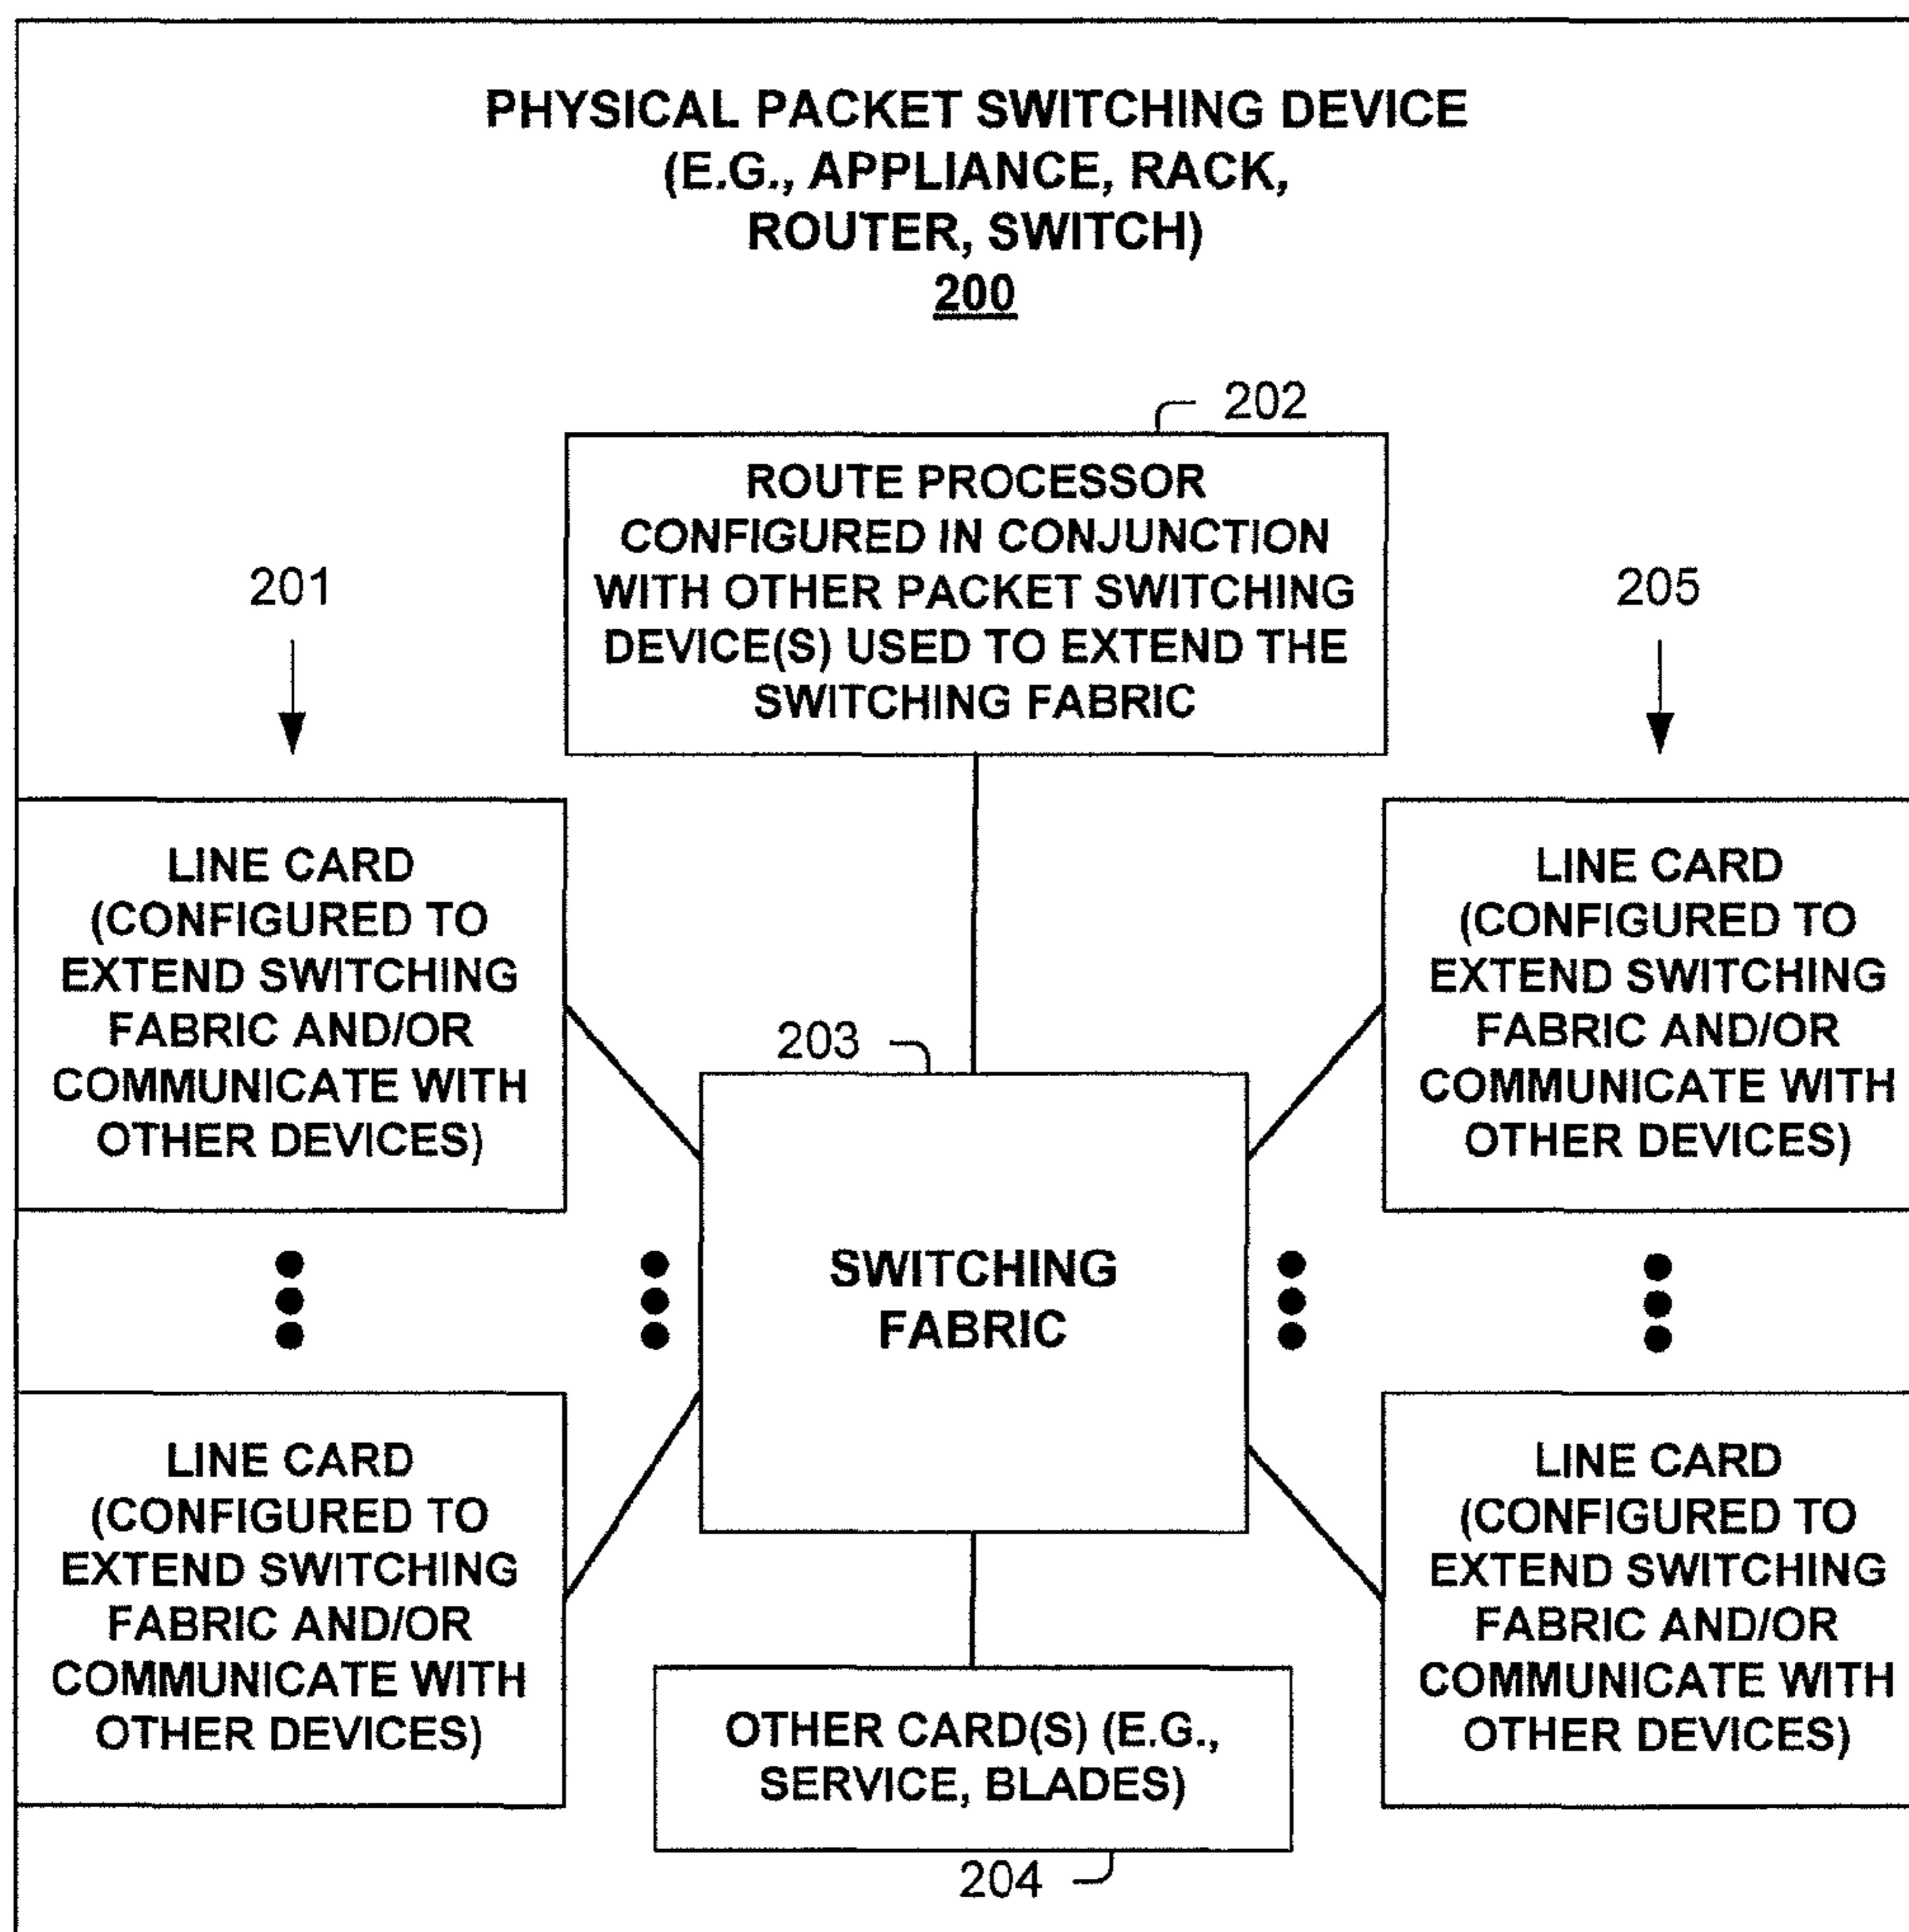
PHYSICAL PACKET SWITCHING DEVICE
(E.G., APPLIANCE, RACK,
ROUTER, SWITCH)
200

202

ROUTE PROCESSOR CONFIGURED IN CONJUNCTION WITH OTHER PACKET SWITCHING DEVICE(S) USED TO EXTEND THE SWITCHING FABRIC

201

205

LINE CARD (CONFIGURED TO EXTEND SWITCHING FABRIC AND/OR COMMUNICATE WITH OTHER DEVICES)

203

LINE CARD (CONFIGURED TO EXTEND SWITCHING FABRIC AND/OR COMMUNICATE WITH OTHER DEVICES)

SWITCHING FABRIC

LINE CARD (CONFIGURED TO EXTEND SWITCHING FABRIC AND/OR COMMUNICATE WITH OTHER DEVICES)

LINE CARD (CONFIGURED TO EXTEND SWITCHING FABRIC AND/OR COMMUNICATE WITH OTHER DEVICES)

OTHER CARD(S) (E.G., SERVICE, BLADES)

204